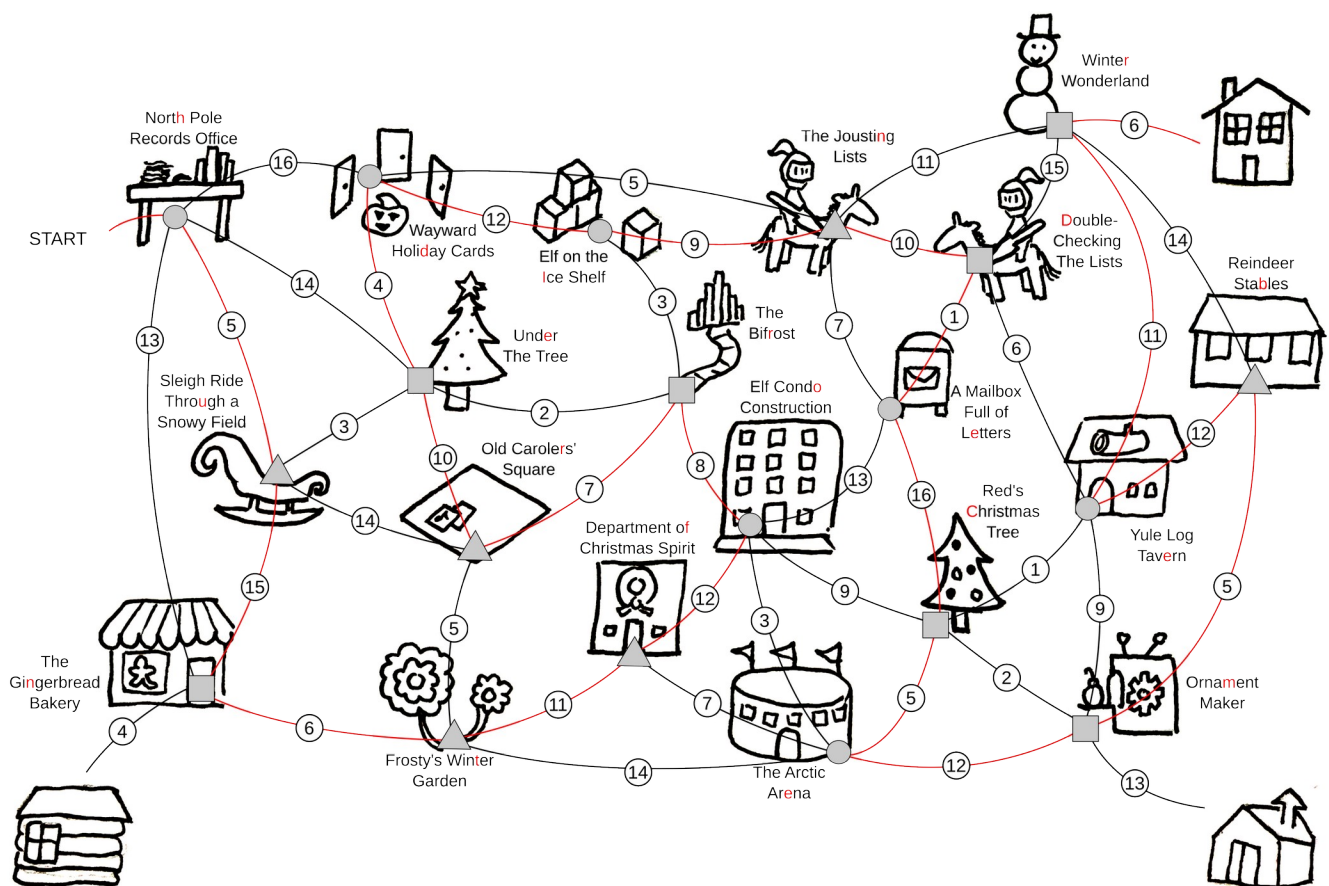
START

North Pole Records Office

16

Wayward Holiday Cards

12

5

Elf on the Ice Shelf

9

The Jousting Lists

11

Winter Wonderland

6

15

10

Double-Checking The Lists

14

Reindeer Stables

14

4

5

13

Under The Tree

3

The Bifrost

7

1

Sleigh Ride Through a Snowy Field

3

2

Elf Condo Construction

A Mailbox Full of Letters

6

11

12

10

Old Carolers' Square

7

8

13

16

Red's Christmas Tree

Yule Log Tavern

14

Department of Christmas Spirit

1

5

15

12

3

9

9

The Gingerbread Bakery

5

2

Ornament Maker

4

6

11

7

5

Frosty's Winter Garden

14

The Arctic Arena

12

13